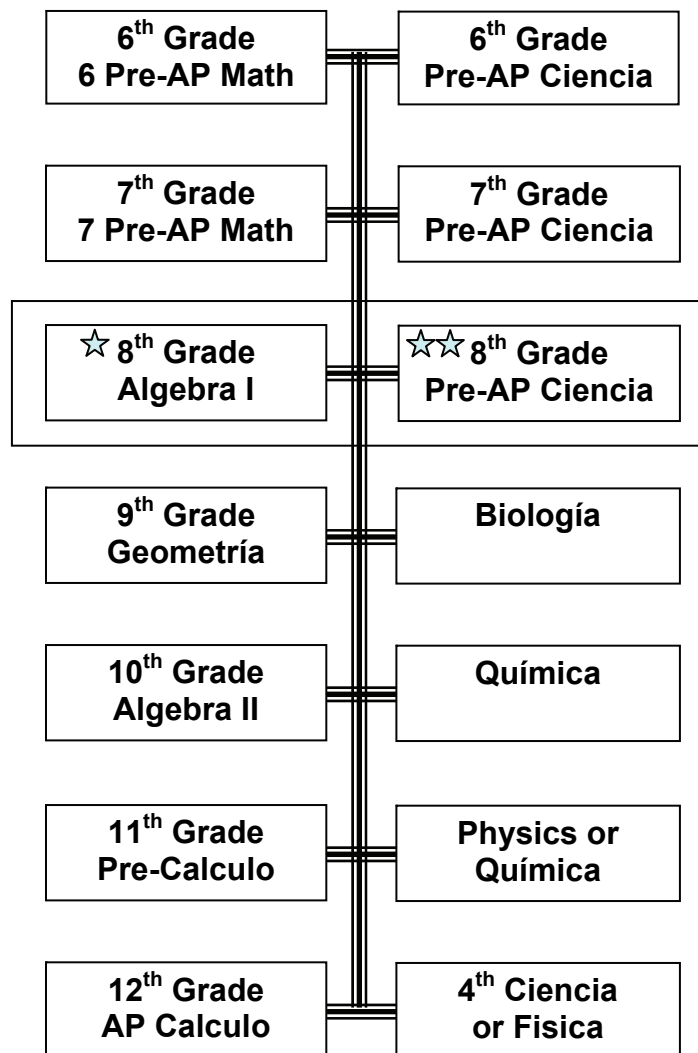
6$^{th}$ Grade
6 Pre-AP Math

6$^{th}$ Grade
Pre-AP Ciencia

7$^{th}$ Grade
7 Pre-AP Math

7$^{th}$ Grade
Pre-AP Ciencia

☆ 8$^{th}$ Grade
Algebra I

☆☆ 8$^{th}$ Grade
Pre-AP Ciencia

9$^{th}$ Grade
Geometría

Biología

10$^{th}$ Grade
Algebra II

Química

11$^{th}$ Grade
Pre-Calculo

Physics or
Química

12$^{th}$ Grade
AP Calculo

4$^{th}$ Ciencia
or Fisica